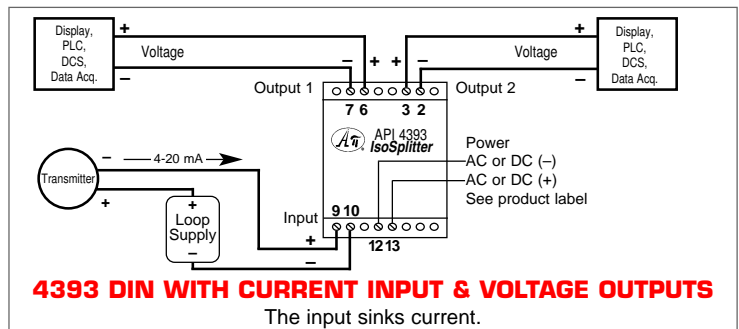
Display, PLC, DCS, Data Acq.

+
Voltage
–

Display, PLC, DCS, Data Acq.

+
Voltage
–

– + + –

Output 1
7 6
3 2
Output 2

API 4393
IsoSplitter

Power
AC or DC (–)
AC or DC (+)
See product label

– 4-20 mA
Transmitter
+

+
Loop
Supply
–

Input
9 10
+
–
12 13

4393 DIN WITH CURRENT INPUT & VOLTAGE OUTPUTS
The input sinks current.